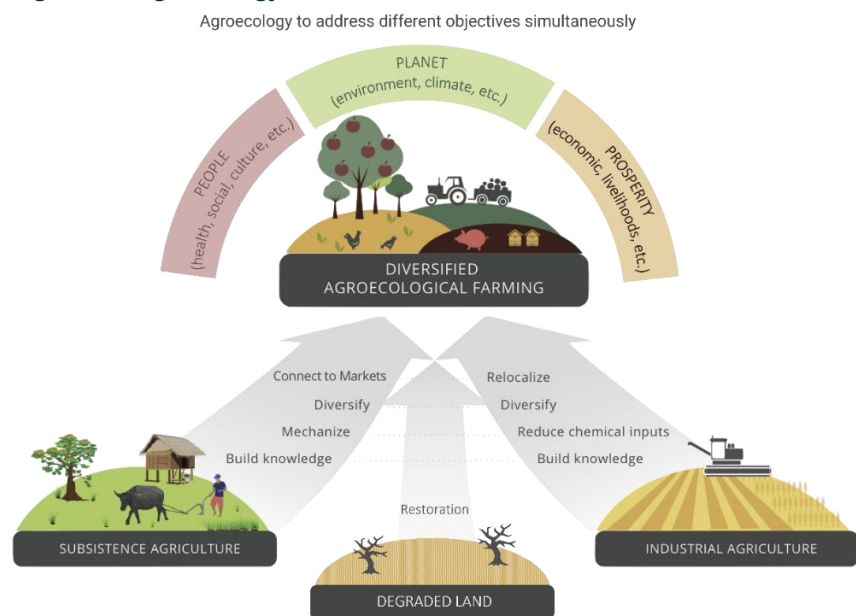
Agroecology to address different objectives simultaneously

PLANET
(environment, climate, etc.)

PEOPLE
(health, social, culture, etc.)

PROSPERITY
(economic, livelihoods, etc.)

DIVERSIFIED
AGROECOLOGICAL FARMING

Connect to Markets
Diversify
Mechanize
Build knowledge

Relocalize
Diversify
Reduce chemical inputs
Build knowledge

Restoration

SUBSISTENCE AGRICULTURE

INDUSTRIAL AGRICULTURE

DEGRADED LAND